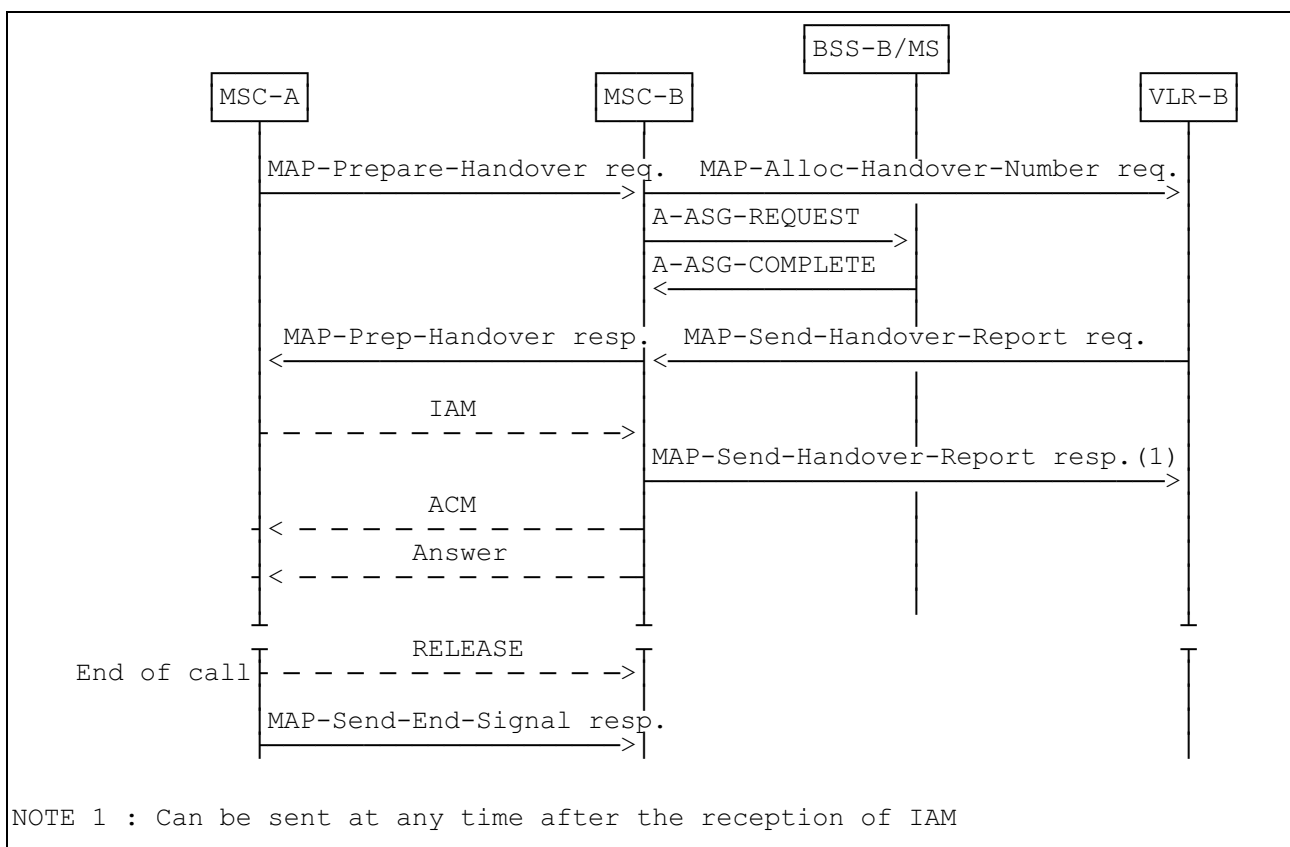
BSS-B/MS

MSC-A

MSC-B

VLR-B

MAP-Prepare-Handover req.

MAP-Alloc-Handover-Number req.

A-ASG-REQUEST

A-ASG-COMPLETE

MAP-Prep-Handover resp.

MAP-Send-Handover-Report req.

IAM

MAP-Send-Handover-Report resp.(1)

ACM

Answer

RELEASE

End of call

MAP-Send-End-Signal resp.

NOTE 1 : Can be sent at any time after the reception of IAM